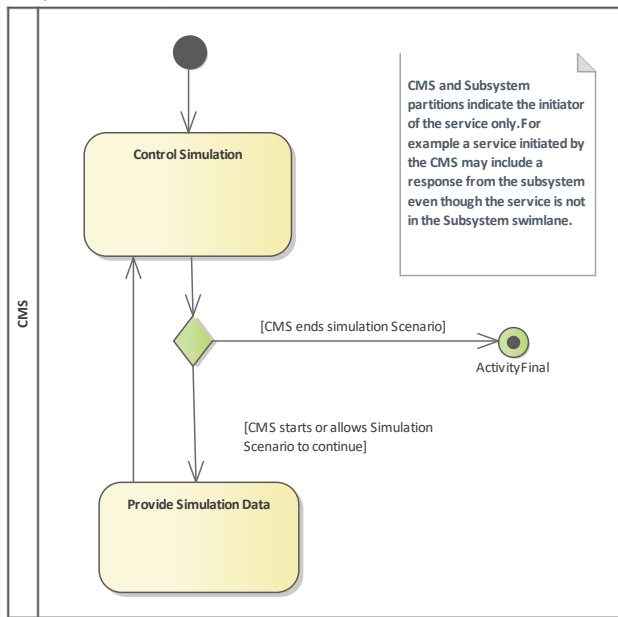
CMS

CMS and Subsystem partitions indicate the initiator of the service only.For example a service initiated by the CMS may include a response from the subsystem even though the service is not in the Subsystem swimlane.

Control Simulation

[CMS ends simulation Scenario]

ActivityFinal

[CMS starts or allows Simulation Scenario to continue]

Provide Simulation Data